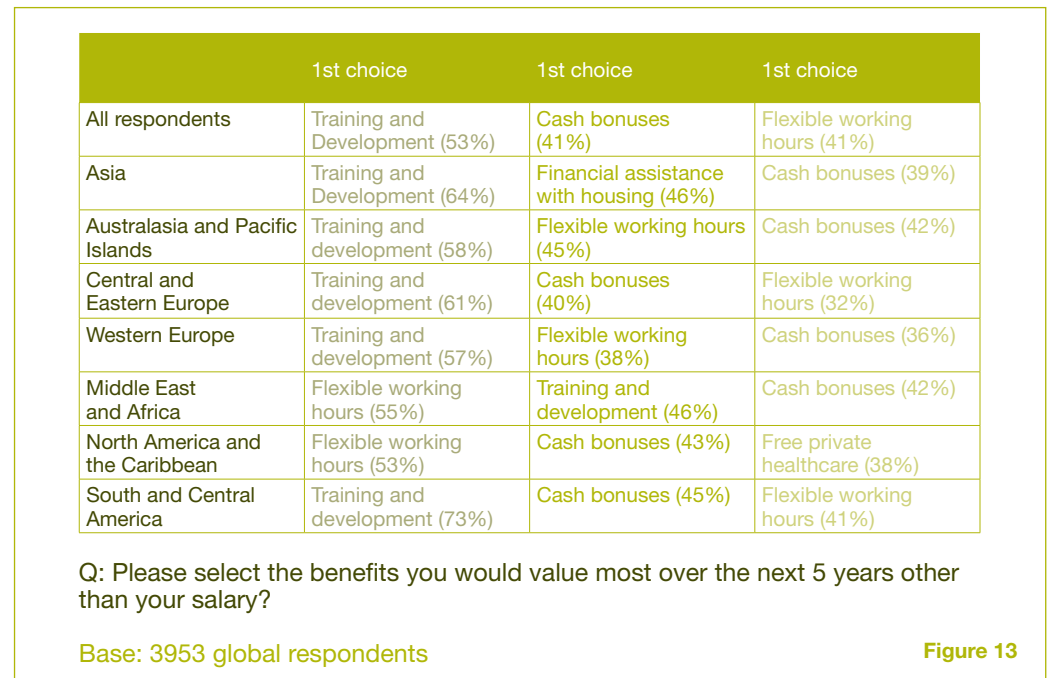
| | 1st choice | 1st choice | 1st choice |
|---|---|---|---|
| All respondents | Training and Development (53%) | Cash bonuses (41%) | Flexible working hours (41%) |
| Asia | Training and Development (64%) | Financial assistance with housing (46%) | Cash bonuses (39%) |
| Australasia and Pacific Islands | Training and development (58%) | Flexible working hours (45%) | Cash bonuses (42%) |
| Central and Eastern Europe | Training and development (61%) | Cash bonuses (40%) | Flexible working hours (32%) |
| Western Europe | Training and development (57%) | Flexible working hours (38%) | Cash bonuses (36%) |
| Middle East and Africa | Flexible working hours (55%) | Training and development (46%) | Cash bonuses (42%) |
| North America and the Caribbean | Flexible working hours (53%) | Cash bonuses (43%) | Free private healthcare (38%) |
| South and Central America | Training and development (73%) | Cash bonuses (45%) | Flexible working hours (41%) |

Q: Please select the benefits you would value most over the next 5 years other than your salary?

Base: 3953 global respondents

Figure 13